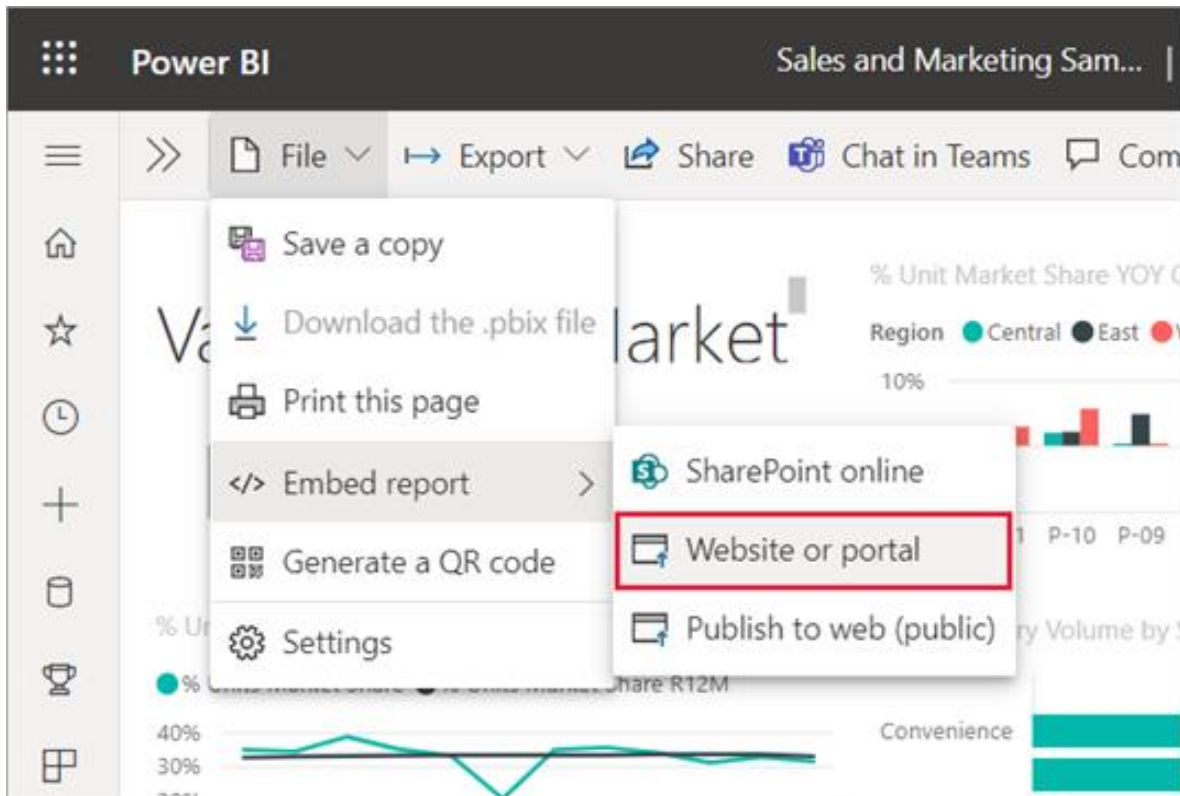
Power BI

Sales and Marketing Sam...

File

Export

Share

Chat in Teams

Com

Save a copy

Download the .pbix file

Print this page

Embed report

Generate a QR code

Settings

SharePoint online

Website or portal

Publish to web (public)

Va

larket

% Unit Market Share YOY

Region Central East

10%

P-10 P-09

% U

y Volume by

% Units Market Share % Units Market Share R12M

40%

30%

Convenience